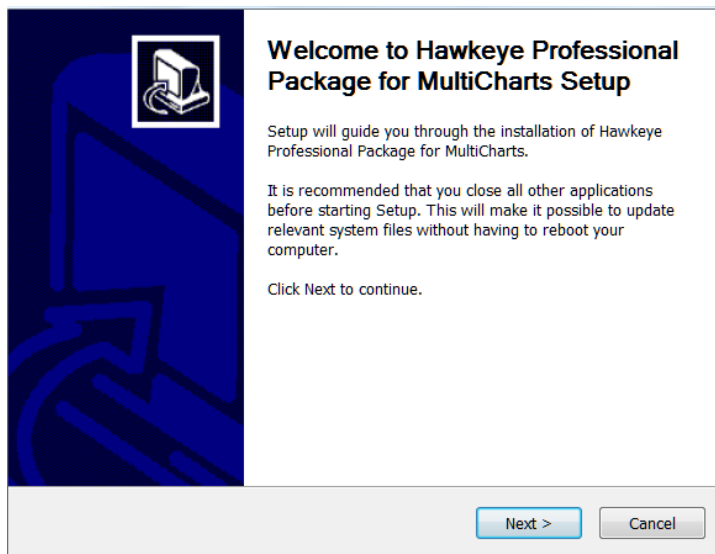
Welcome to Hawkeye Professional Package for MultiCharts Setup

Setup will guide you through the installation of Hawkeye Professional Package for MultiCharts.

It is recommended that you close all other applications before starting Setup. This will make it possible to update relevant system files without having to reboot your computer.

Click Next to continue.

Next >

Cancel